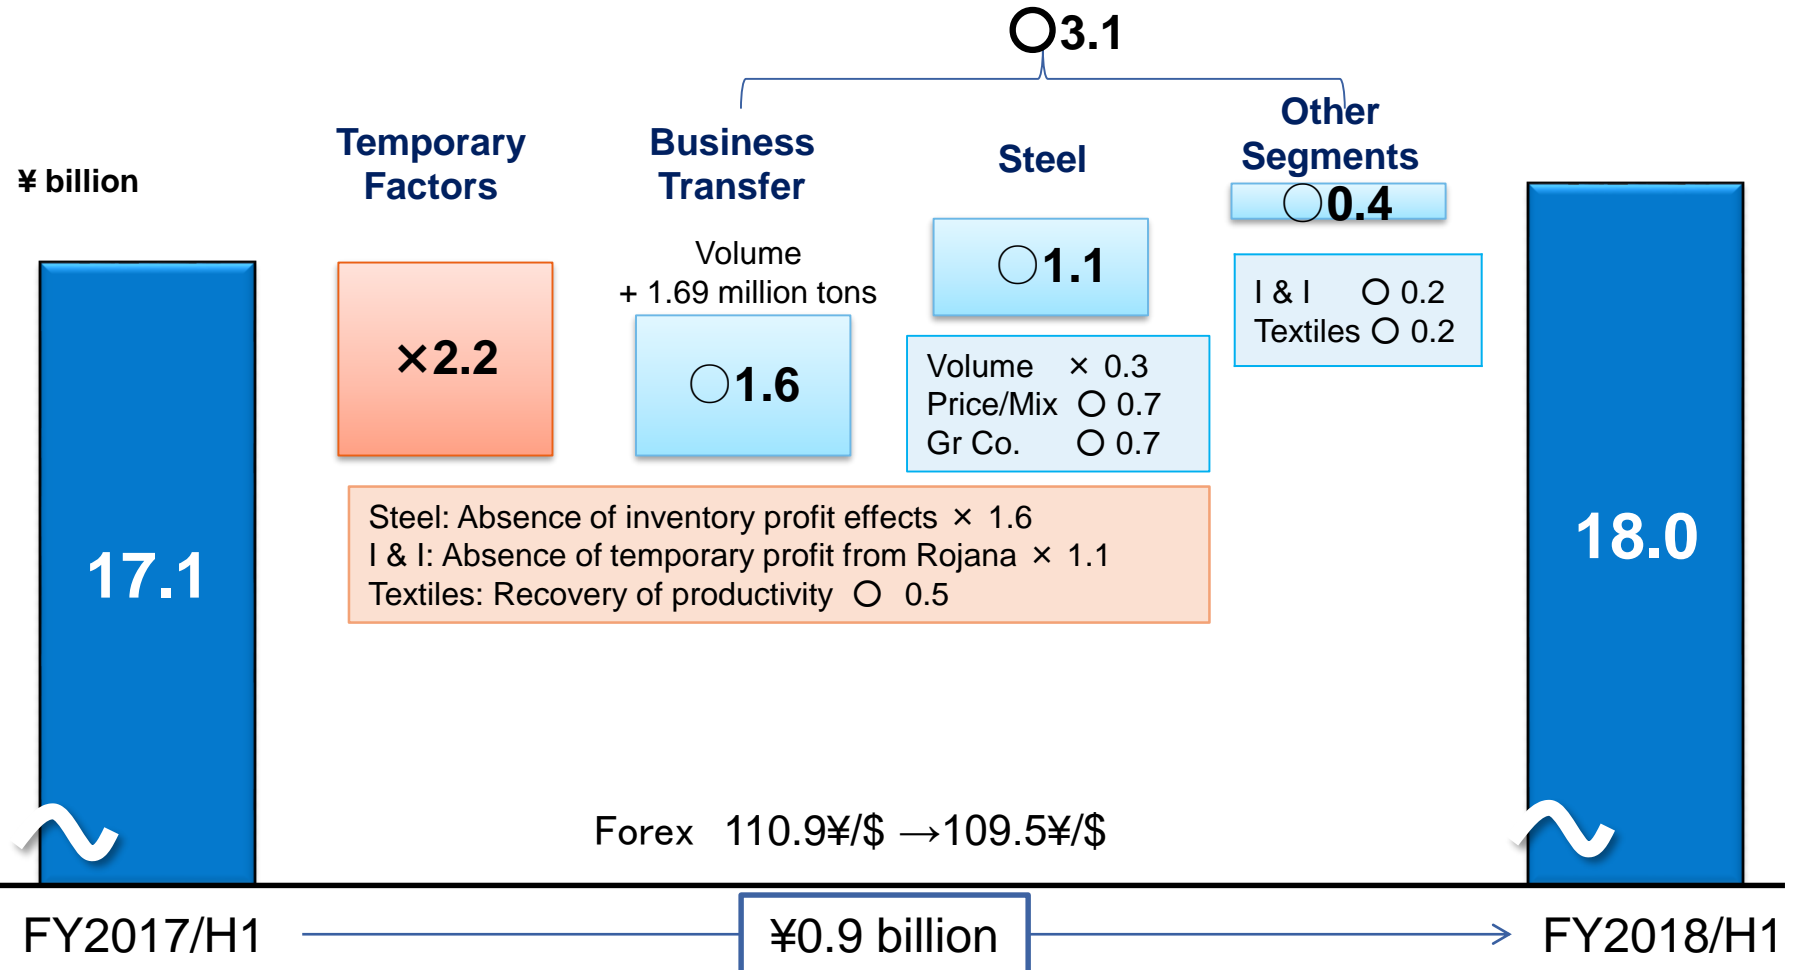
〇3.1

¥ billion

Temporary Factors

×2.2

Business Transfer

Volume + 1.69 million tons

〇1.6

Steel

〇1.1

Volume × 0.3
Price/Mix 〇 0.7
Gr Co. 〇 0.7

Other Segments

〇0.4

I & I 〇 0.2
Textiles 〇 0.2

17.1

18.0

Steel: Absence of inventory profit effects × 1.6
I & I: Absence of temporary profit from Rojana × 1.1
Textiles: Recovery of productivity 〇 0.5

Forex 110.9¥/$ →109.5¥/$

FY2017/H1

¥0.9 billion

FY2018/H1